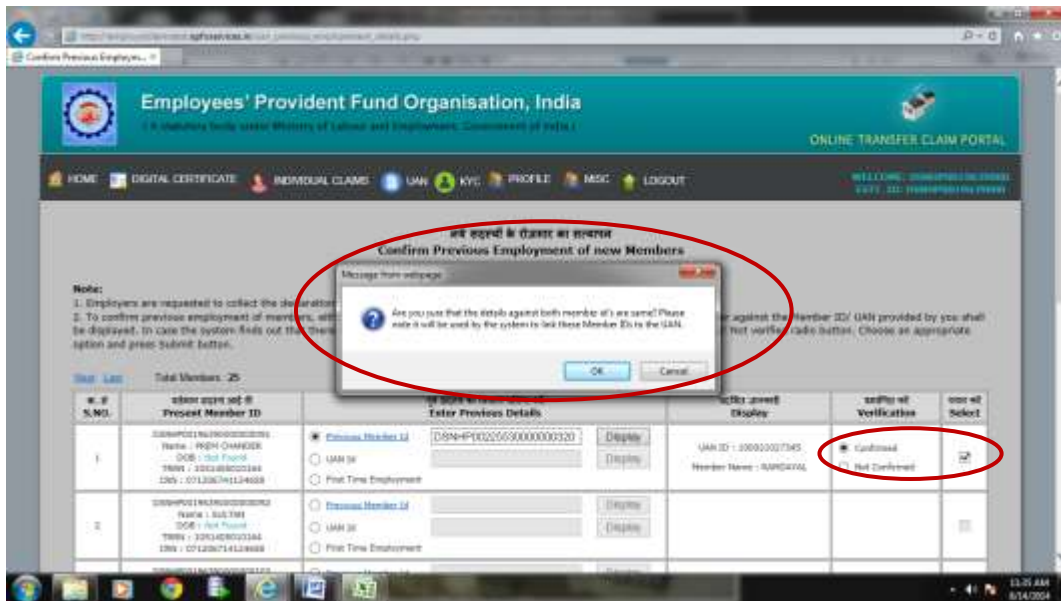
Confirm Previous Employm...

Employees' Provident Fund Organisation, India

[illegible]

ONLINE TRANSFER CLAIM PORTAL

HOME DIGITAL CERTIFICATE INDIVIDUAL CLAIMS UAN KYC PROFILE MISC LOGOUT

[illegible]

नये सदस्यों के रोजगार का सत्यापन
Confirm Previous Employment of new Members

Note:
1. Employers are requested to collect the declaration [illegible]
2. To confirm previous employment of members, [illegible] against the Member ID/ UAN provided by you shall be displayed. In case the system finds out the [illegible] Not verified radio button. Choose an appropriate option and press Submit button.

Message from webpage

Are you sure that the details against both member id's are same? Please note it will be used by the system to link these Member IDs to the UAN.

OK Cancel

Next Last Total Members: 25

| क्र. सं. S.NO. | वर्तमान सदस्य आई डी Present Member ID | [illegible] Enter Previous Details | | | प्रदर्शन Display | सत्यापन Verification | चयन करें Select |
|---|---|---|---|---|---|---|---|
| 1 | DSNHP0019639000000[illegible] Name : PREM CHANDER DOB : Not Found TRRN : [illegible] DIN : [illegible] | Previous Member Id / UAN Id / First Time Employment | DSNHP00220530000000320 | Display / Display | UAN ID : 100010027345 Member Name : RAMDAYAL | Confirmed / Not Confirmed | ☑ |
| 2 | DSNHP0019639000000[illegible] Name : SULTAN DOB : Not Found TRRN : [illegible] DIN : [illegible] | Previous Member Id / UAN Id / First Time Employment | | Display / Display | | | ☐ |

11:35 AM 6/14/2014